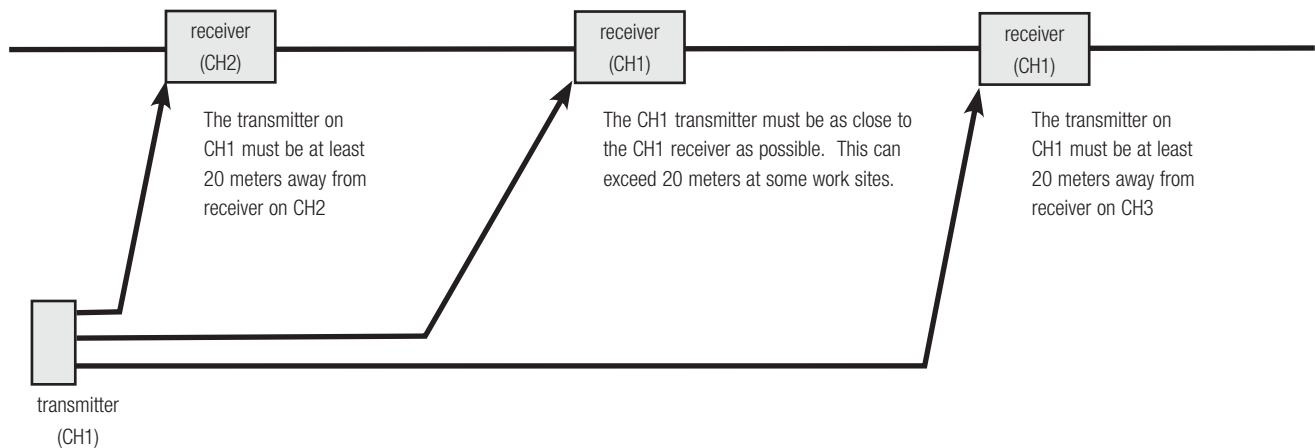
receiver
(CH2)

receiver
(CH1)

receiver
(CH1)

The transmitter on CH1 must be at least 20 meters away from receiver on CH2

The CH1 transmitter must be as close to the CH1 receiver as possible. This can exceed 20 meters at some work sites.

The transmitter on CH1 must be at least 20 meters away from receiver on CH3

transmitter
(CH1)